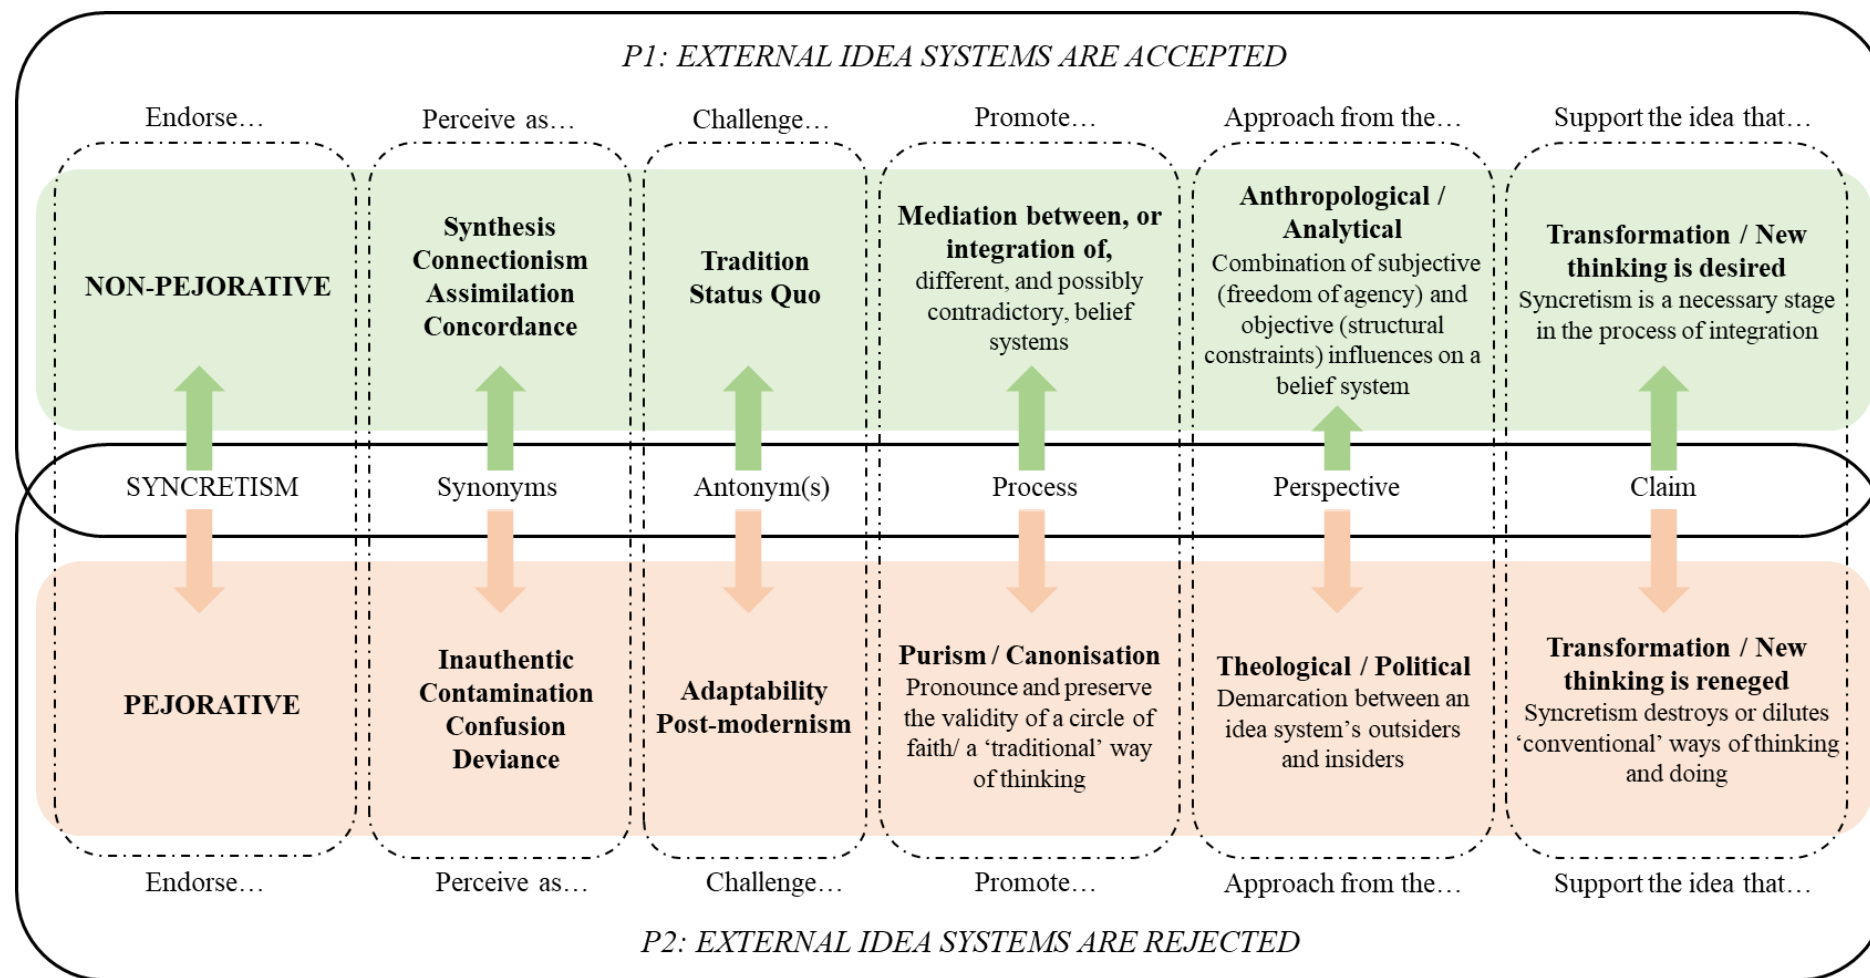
P1: EXTERNAL IDEA SYSTEMS ARE ACCEPTED

Endorse…

NON-PEJORATIVE

SYNCRETISM

PEJORATIVE

Endorse…

Perceive as…

Synthesis
Connectionism
Assimilation
Concordance

Synonyms

Inauthentic
Contamination
Confusion
Deviance

Perceive as…

Challenge…

Tradition
Status Quo

Antonym(s)

Adaptability
Post-modernism

Challenge…

Promote…

Mediation between, or integration of, different, and possibly contradictory, belief systems

Process

Purism / Canonisation
Pronounce and preserve the validity of a circle of faith/ a 'traditional' way of thinking

Promote…

Approach from the…

Anthropological / Analytical
Combination of subjective (freedom of agency) and objective (structural constraints) influences on a belief system

Perspective

Theological / Political
Demarcation between an idea system's outsiders and insiders

Approach from the…

Support the idea that…

Transformation / New thinking is desired
Syncretism is a necessary stage in the process of integration

Claim

Transformation / New thinking is reneged
Syncretism destroys or dilutes 'conventional' ways of thinking and doing

Support the idea that…

P2: EXTERNAL IDEA SYSTEMS ARE REJECTED